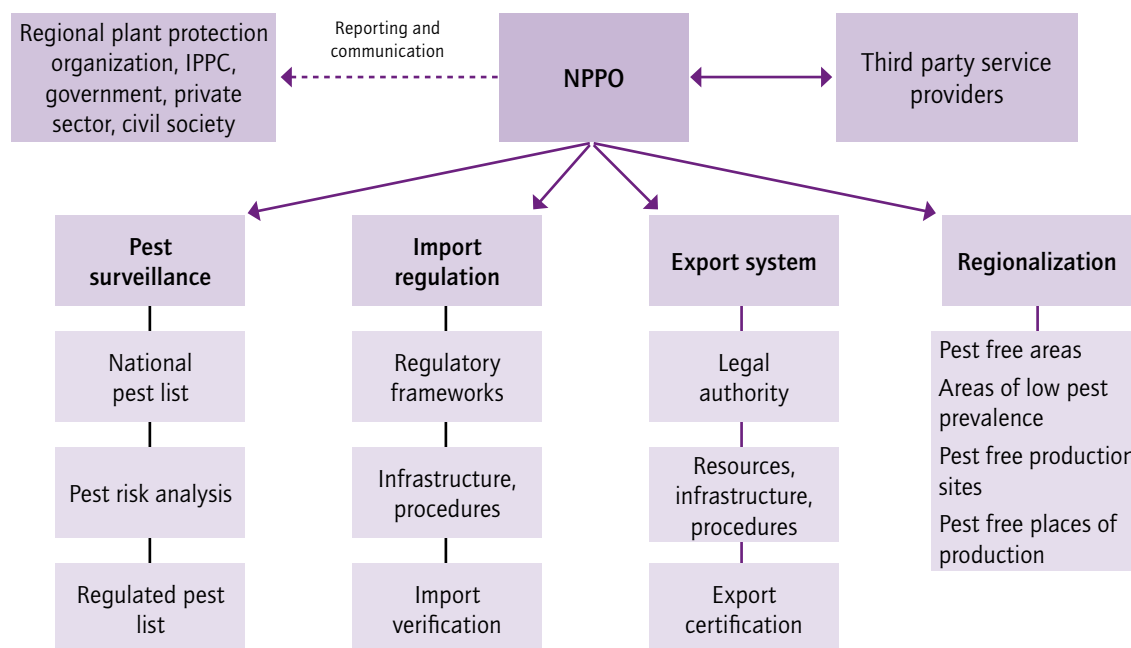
Regional plant protection organization, IPPC, government, private sector, civil society

Reporting and communication

NPPO

Third party service providers

Pest surveillance

National pest list

Pest risk analysis

Regulated pest list

Import regulation

Regulatory frameworks

Infrastructure, procedures

Import verification

Export system

Legal authority

Resources, infrastructure, procedures

Export certification

Regionalization

Pest free areas

Areas of low pest prevalence

Pest free productior sites

Pest free places of production